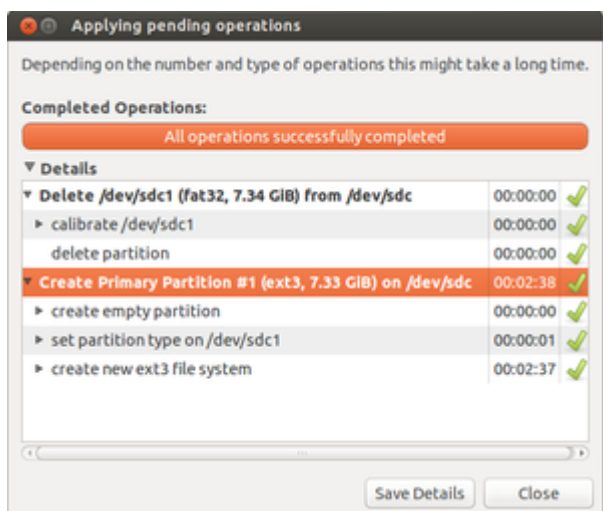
Applying pending operations

Depending on the number and type of operations this might take a long time.

Completed Operations:

All operations successfully completed

▼ Details

| | |
|---|---|
| ▼ Delete /dev/sdc1 (fat32, 7.34 GiB) from /dev/sdc | 00:00:00 |
| ▸ calibrate /dev/sdc1 | 00:00:00 |
| delete partition | 00:00:00 |
| ▼ Create Primary Partition #1 (ext3, 7.33 GiB) on /dev/sdc | 00:02:38 |
| ▸ create empty partition | 00:00:00 |
| ▸ set partition type on /dev/sdc1 | 00:00:01 |
| ▸ create new ext3 file system | 00:02:37 |

Save Details

Close